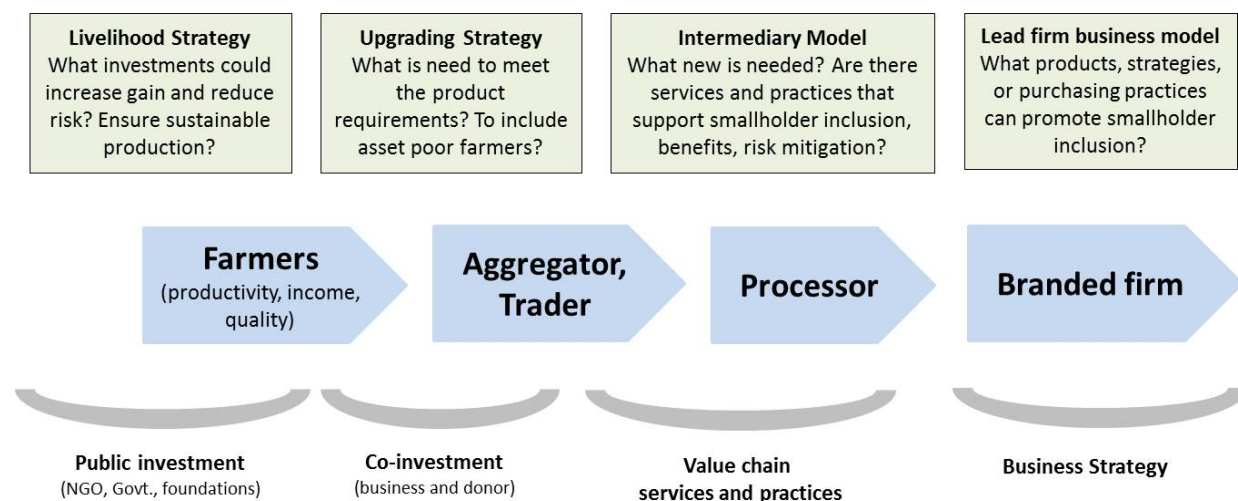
Livelihood Strategy
What investments could increase gain and reduce risk? Ensure sustainable production?

Upgrading Strategy
What is need to meet the product requirements? To include asset poor farmers?

Intermediary Model
What new is needed? Are there services and practices that support smallholder inclusion, benefits, risk mitigation?

Lead firm business model
What products, strategies, or purchasing practices can promote smallholder inclusion?

Farmers
(productivity, income, quality)

Aggregator, Trader

Processor

Branded firm

Public investment
(NGO, Govt., foundations)

Co-investment
(business and donor)

Value chain services and practices

Business Strategy